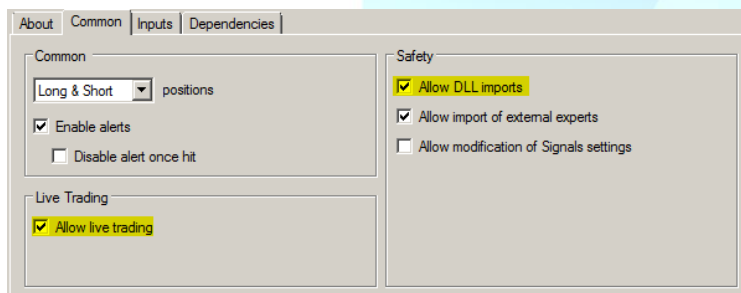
About | Common | Inputs | Dependencies

Common

Long & Short positions

Enable alerts

Disable alert once hit

Live Trading

Allow live trading

Safety

Allow DLL imports

Allow import of external experts

Allow modification of Signals settings